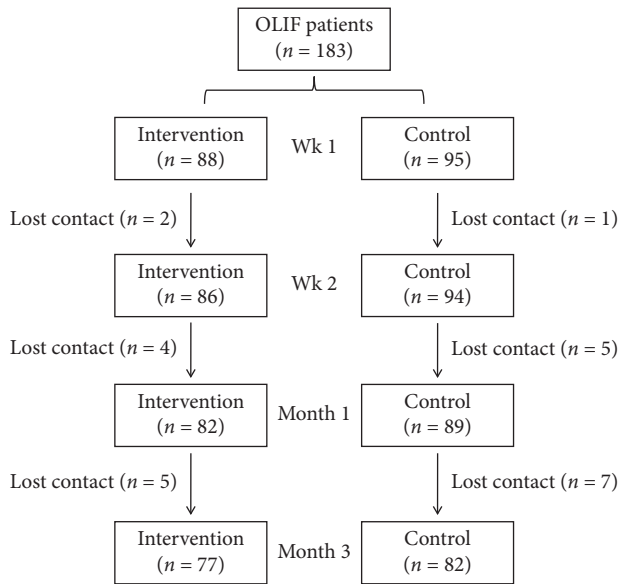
OLIF patients
($n = 183$)

Intervention
($n = 88$)

Wk 1

Control
($n = 95$)

Lost contact ($n = 2$)

Lost contact ($n = 1$)

Intervention
($n = 86$)

Wk 2

Control
($n = 94$)

Lost contact ($n = 4$)

Lost contact ($n = 5$)

Intervention
($n = 82$)

Month 1

Control
($n = 89$)

Lost contact ($n = 5$)

Lost contact ($n = 7$)

Intervention
($n = 77$)

Month 3

Control
($n = 82$)